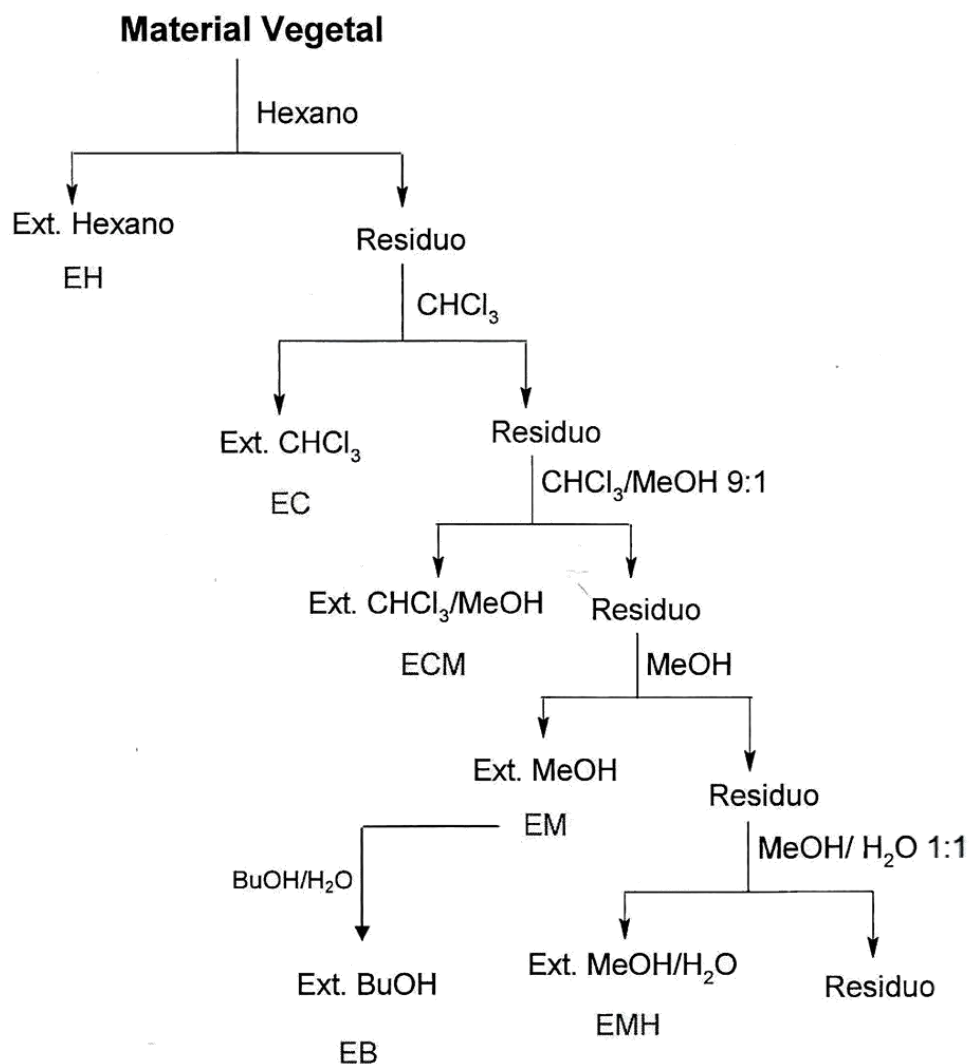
**Material Vegetal**

Hexano

Ext. Hexano

EH

Residuo

$CHCl_3$

Ext. $CHCl_3$

EC

Residuo

$CHCl_3$/MeOH 9:1

Ext. $CHCl_3$/MeOH

ECM

Residuo

MeOH

Ext. MeOH

EM

Residuo

MeOH/ $H_2O$ 1:1

BuOH/$H_2O$

Ext. BuOH

EB

Ext. MeOH/$H_2O$

EMH

Residuo